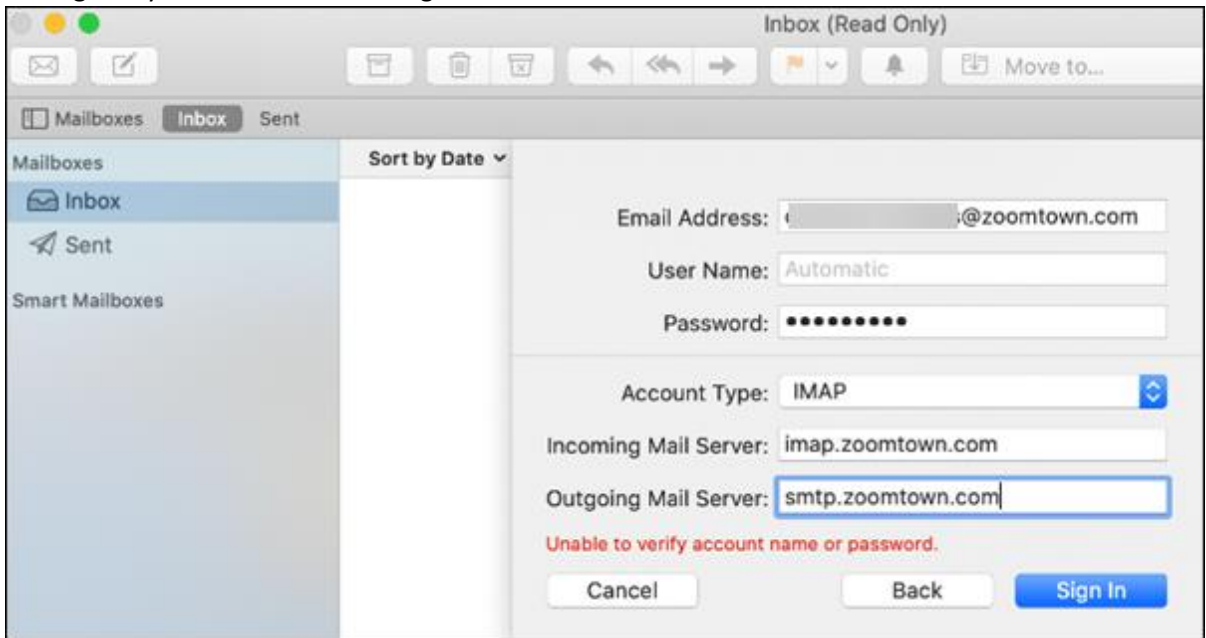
Inbox (Read Only)

Move to...

Mailboxes Inbox Sent

Mailboxes
Inbox
Sent
Smart Mailboxes

Sort by Date

Email Address: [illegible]s@zoomtown.com
User Name: Automatic
Password: ••••••••••

Account Type: IMAP
Incoming Mail Server: imap.zoomtown.com
Outgoing Mail Server: smtp.zoomtown.com

Unable to verify account name or password.

Cancel
Back
Sign In